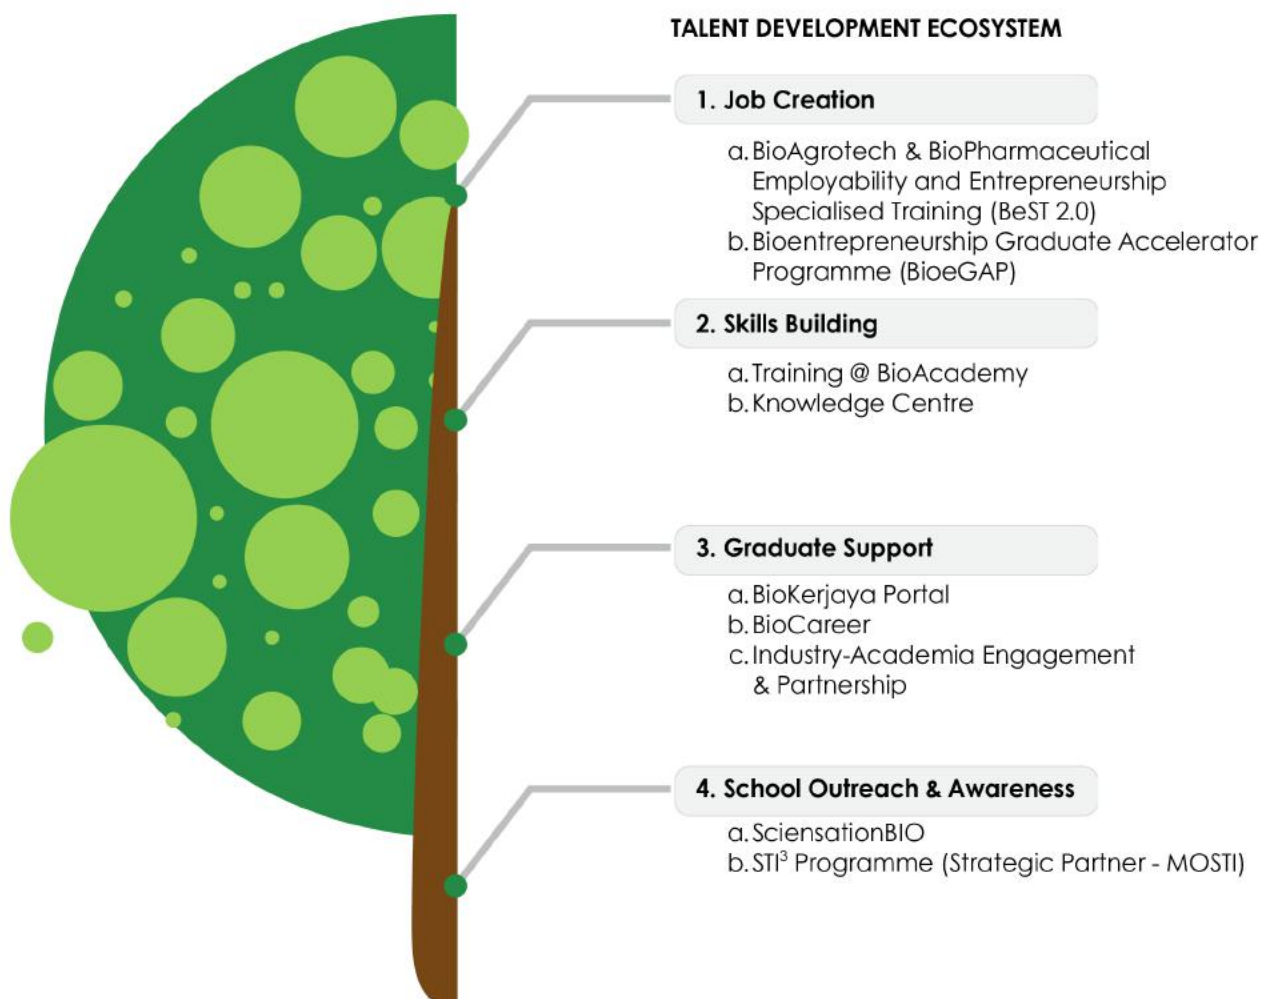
TALENT DEVELOPMENT ECOSYSTEM

1. Job Creation

a. BioAgrotech & BioPharmaceutical Employability and Entrepreneurship Specialised Training (BeST 2.0)
b. Bioentrepreneurship Graduate Accelerator Programme (BioeGAP)

2. Skills Building

a. Training @ BioAcademy
b. Knowledge Centre

3. Graduate Support

a. BioKerjaya Portal
b. BioCareer
c. Industry-Academia Engagement & Partnership

4. School Outreach & Awareness

a. SciensationBIO
b. $STI^3$ Programme (Strategic Partner - MOSTI)